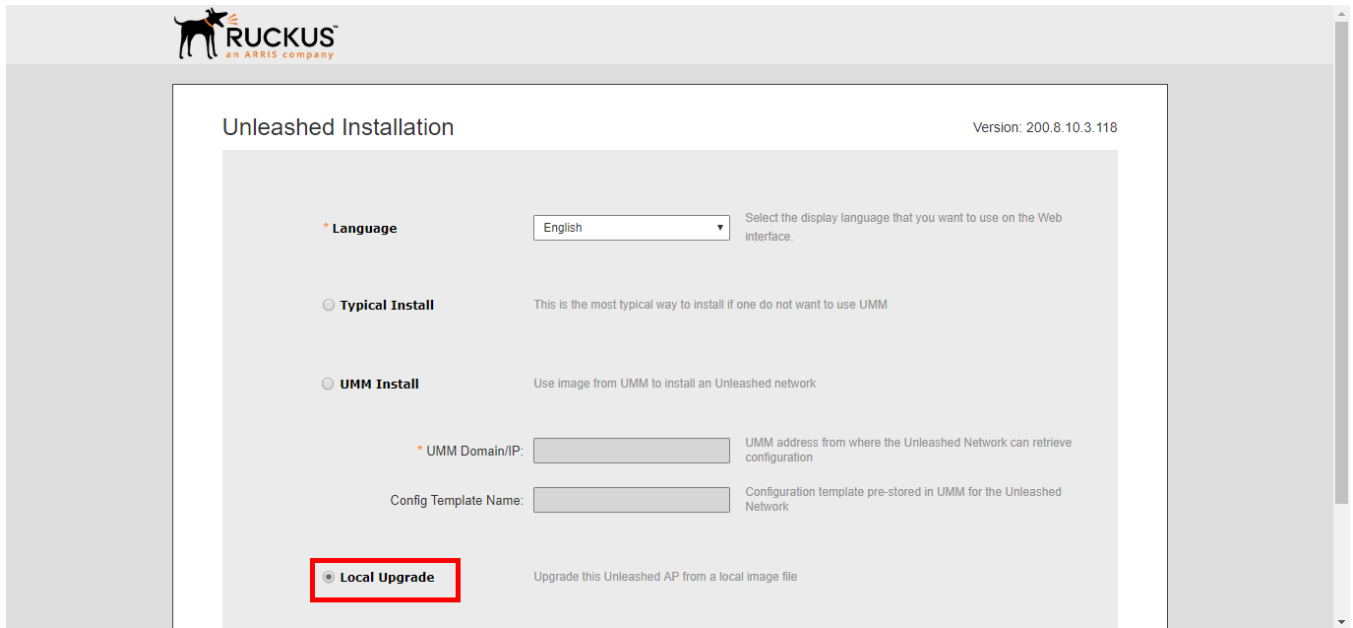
RUCKUS
an ARRIS company

Unleashed Installation

Version: 200.8.10.3.118

* Language

English

Select the display language that you want to use on the Web interface.

Typical Install

This is the most typical way to install if one do not want to use UMM

UMM Install

Use image from UMM to install an Unleashed network

* UMM Domain/IP:

UMM address from where the Unleashed Network can retrieve configuration

Config Template Name:

Configuration template pre-stored in UMM for the Unleashed Network

Local Upgrade

Upgrade this Unleashed AP from a local image file